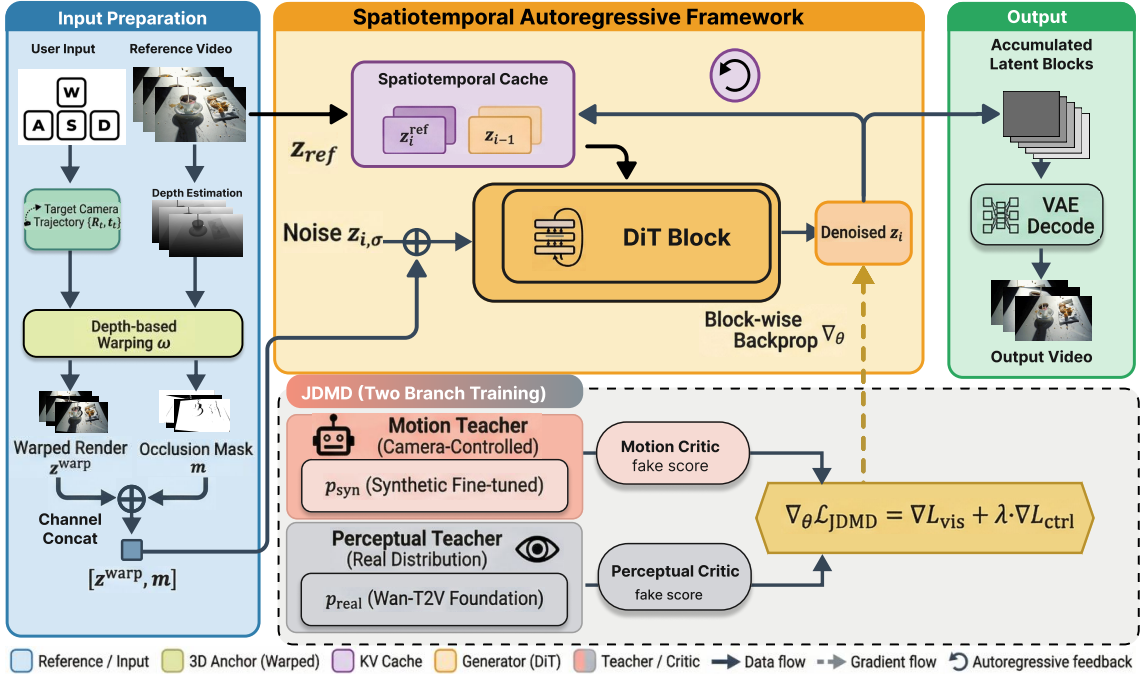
Input Preparation

User Input

Reference Video

W
A S D

Target Camera Trajectory $\{R_t, t_t\}$

Depth Estimation

Depth-based Warping $\omega$

Warped Render $z^{\text{warp}}$

Occlusion Mask $m$

Channel Concat

$[z^{\text{warp}}, m]$

Spatiotemporal Autoregressive Framework

Spatiotemporal Cache

$z_i^{\text{ref}}$

$z_{i-1}$

$z_{ref}$

Noise $z_{i,\sigma}$

DiT Block

Denoised $z_i$

Block-wise Backprop $\nabla_\theta$

Output

Accumulated Latent Blocks

VAE Decode

Output Video

JDMD (Two Branch Training)

Motion Teacher (Camera-Controlled)

$p_{\text{syn}}$ (Synthetic Fine-tuned)

Motion Critic fake score

Perceptual Teacher (Real Distribution)

$p_{\text{real}}$ (Wan-T2V Foundation)

Perceptual Critic fake score

$\nabla_\theta \mathcal{L}_{\text{JDMD}} = \nabla L_{\text{vis}} + \lambda \cdot \nabla L_{\text{ctrl}}$

Reference / Input 3D Anchor (Warped) KV Cache Generator (DiT) Teacher / Critic Data flow Gradient flow Autoregressive feedback